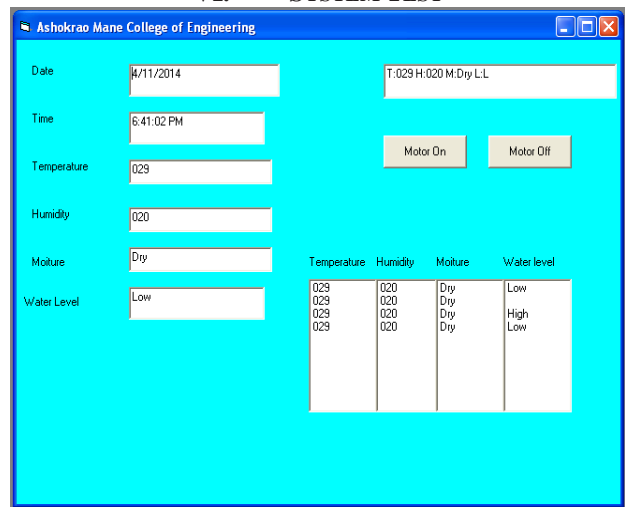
Ashokrao Mane College of Engineering

Date
4/11/2014

Time
6:41:02 PM

Temperature
029

Humidity
020

Moiture
Dry

Water Level
Low

T:029 H:020 M:Dry L:L

Motor On
Motor Off

| Temperature | Humidity | Moiture | Water level |
|---|---|---|---|
| 029 | 020 | Dry | Low |
| 029 | 020 | Dry | |
| 029 | 020 | Dry | High |
| 029 | 020 | Dry | Low |